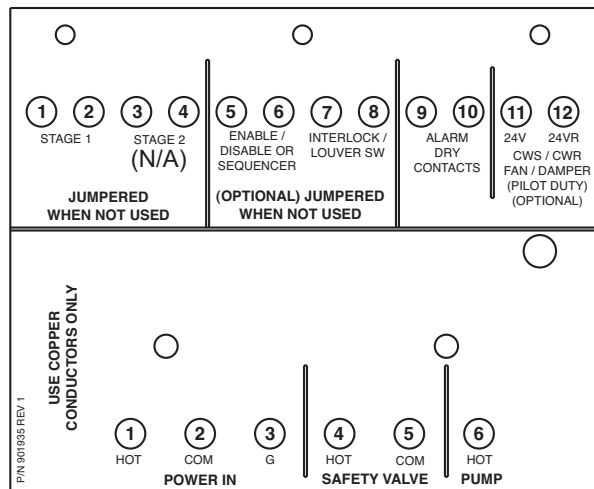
1 2 STAGE 1
3 4 STAGE 2 (N/A)
JUMPERED WHEN NOT USED

5 6 ENABLE / DISABLE OR SEQUENCER
7 8 INTERLOCK / LOUVER SW
(OPTIONAL) JUMPERED WHEN NOT USED

9 10 ALARM DRY CONTACTS

11 12 24V 24VR CWS / CWR FAN / DAMPER (PILOT DUTY) (OPTIONAL)

USE COPPER CONDUCTORS ONLY

P/N 901935 REV 1

1 HOT
2 COM
3 G
POWER IN

4 HOT
5 COM
SAFETY VALVE

6 HOT
PUMP